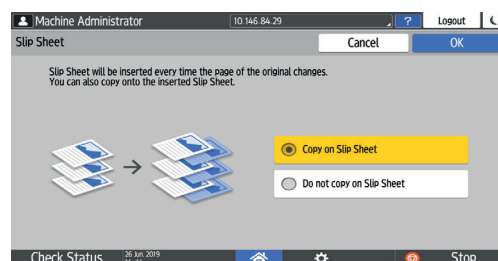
Machine Administrator
10.146.84.29
?
Logout
Slip Sheet
Cancel
OK

Slip Sheet will be inserted every time the page of the original changes.
You can also copy onto the inserted Slip Sheet.

Copy on Slip Sheet
Do not copy on Slip Sheet

Check Status
26 Jun. 2019
Stop